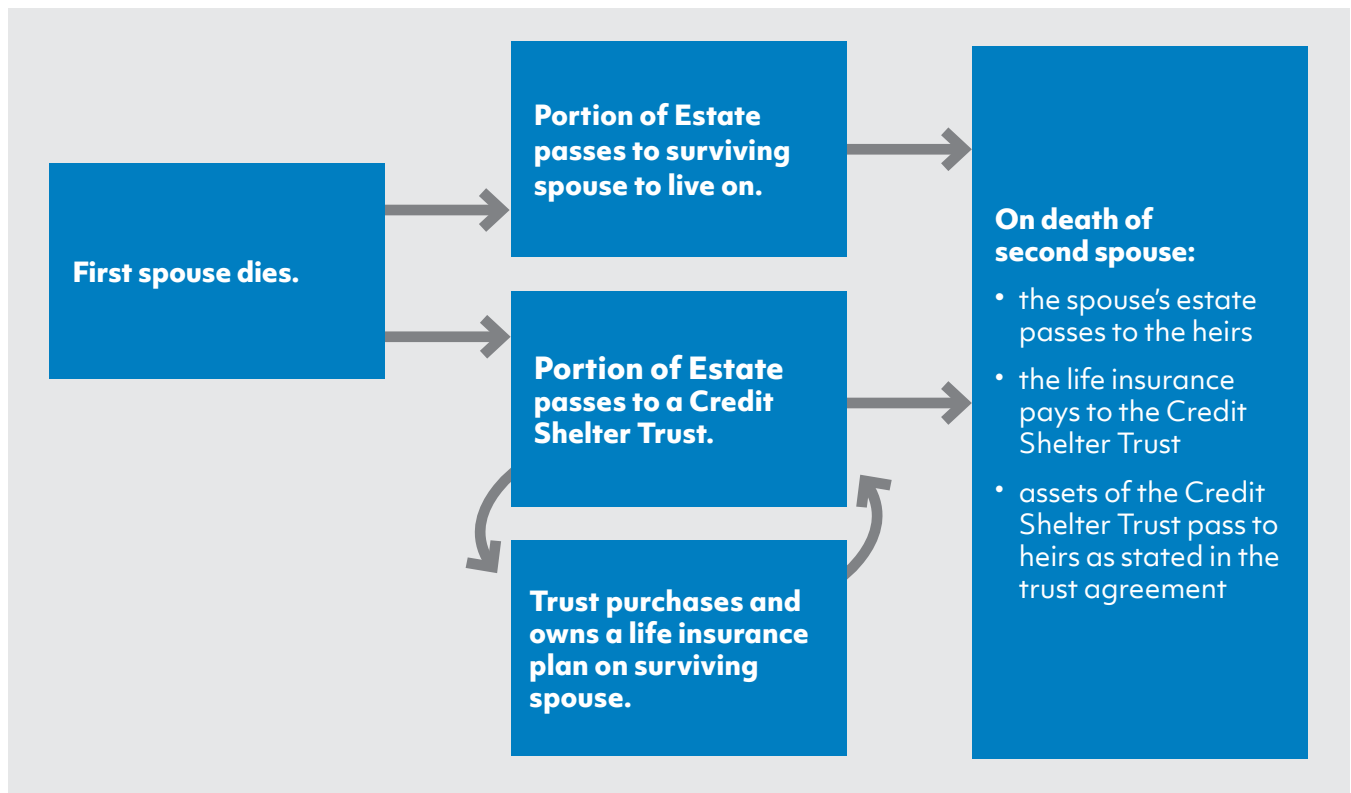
First spouse dies.

Portion of Estate passes to surviving spouse to live on.

Portion of Estate passes to a Credit Shelter Trust.

Trust purchases and owns a life insurance plan on surviving spouse.

On death of second spouse:

• the spouse's estate passes to the heirs

• the life insurance pays to the Credit Shelter Trust

• assets of the Credit Shelter Trust pass to heirs as stated in the trust agreement